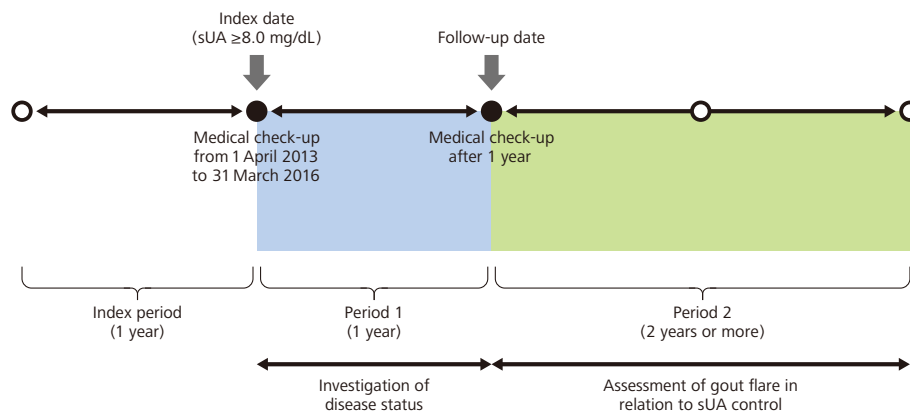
Index date
(sUA ≥8.0 mg/dL)

Follow-up date

Medical check-up from 1 April 2013 to 31 March 2016

Medical check-up after 1 year

Index period
(1 year)

Period 1
(1 year)

Period 2
(2 years or more)

Investigation of disease status

Assessment of gout flare in relation to sUA control